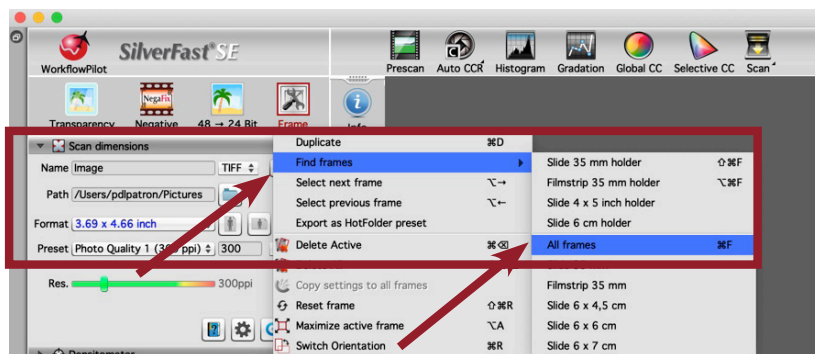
WorkflowPilot

SilverFast SE

Prescan Auto CCR Histogram Gradation Global CC Selective CC Scan

Transparency NegaFix Negative 48 → 24 Bit Frame Info

Scan dimensions

Name Image TIFF

Path /Users/pdlpatron/Pictures

Format 3.69 x 4.66 inch

Preset Photo Quality 1 (300 ppi) 300

Res. 300ppi

Densitometer

Duplicate ⌘D
Find frames
Select next frame ⌥→
Select previous frame ⌥←
Export as HotFolder preset
Delete Active ⌘⌫
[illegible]
Copy settings to all frames
Reset frame ⇧⌘R
Maximize active frame ⌥A
Switch Orientation ⌘R

Slide 35 mm holder ⇧⌘F
Filmstrip 35 mm holder ⌥⌘F
Slide 4 x 5 inch holder
Slide 6 cm holder
All frames ⌘F
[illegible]
Filmstrip 35 mm
Slide 6 x 4,5 cm
Slide 6 x 6 cm
Slide 6 x 7 cm